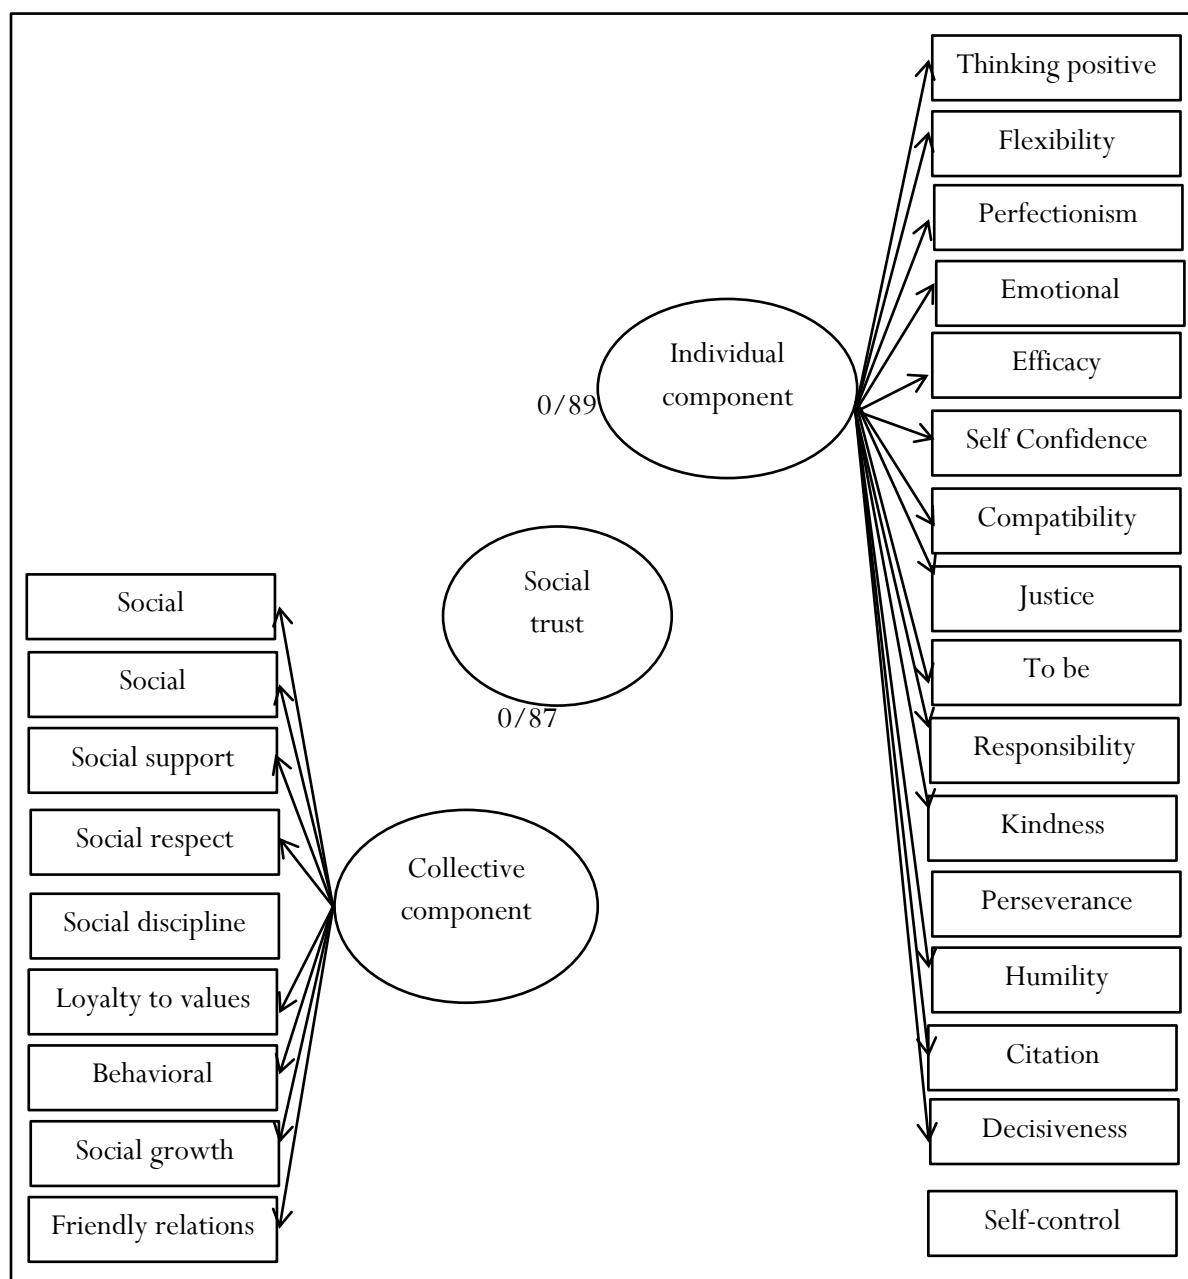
Thinking positive

Flexibility

Perfectionism

Emotional

Efficacy

Self Confidence

Compatibility

Justice

To be

Responsibility

Kindness

Perseverance

Humility

Citation

Decisiveness

Self-control

Individual component

0/89

Social trust

0/87

Collective component

Social

Social

Social support

Social respect

Social discipline

Loyalty to values

Behavioral

Social growth

Friendly relations